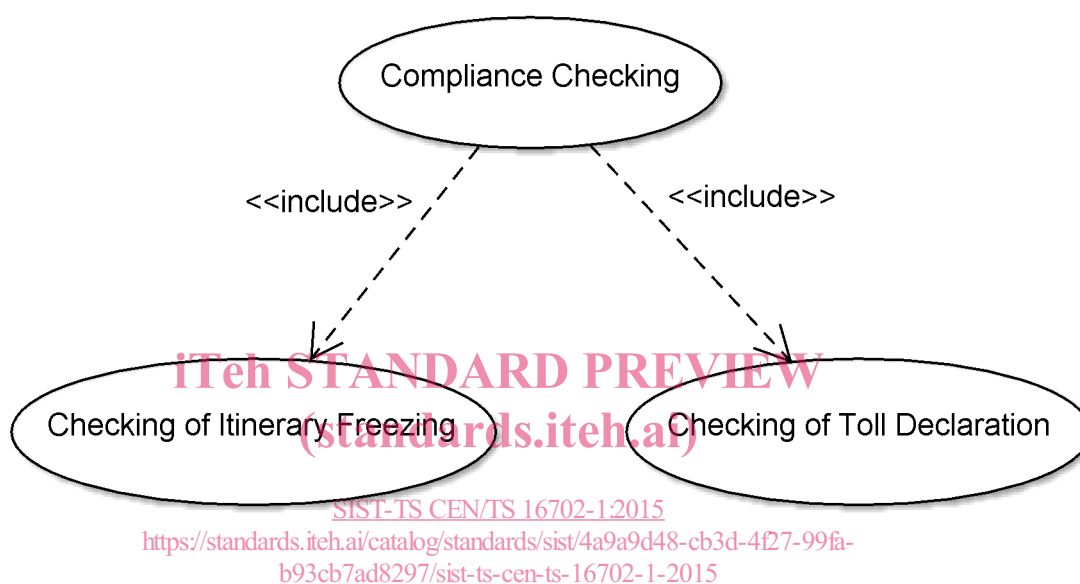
Compliance Checking

<<include>>

<<include>>

iTeh STANDARD PREVIEW

Checking of Itinerary Freezing

(standards.iteh.ai)

Checking of Toll Declaration

SIST-TS CEN/TS 16702-1:2015

https://standards.iteh.ai/catalog/standards/sist/4a9a9d48-cb3d-4f27-99fa-b93cb7ad8297/sist-ts-cen-ts-16702-1-2015